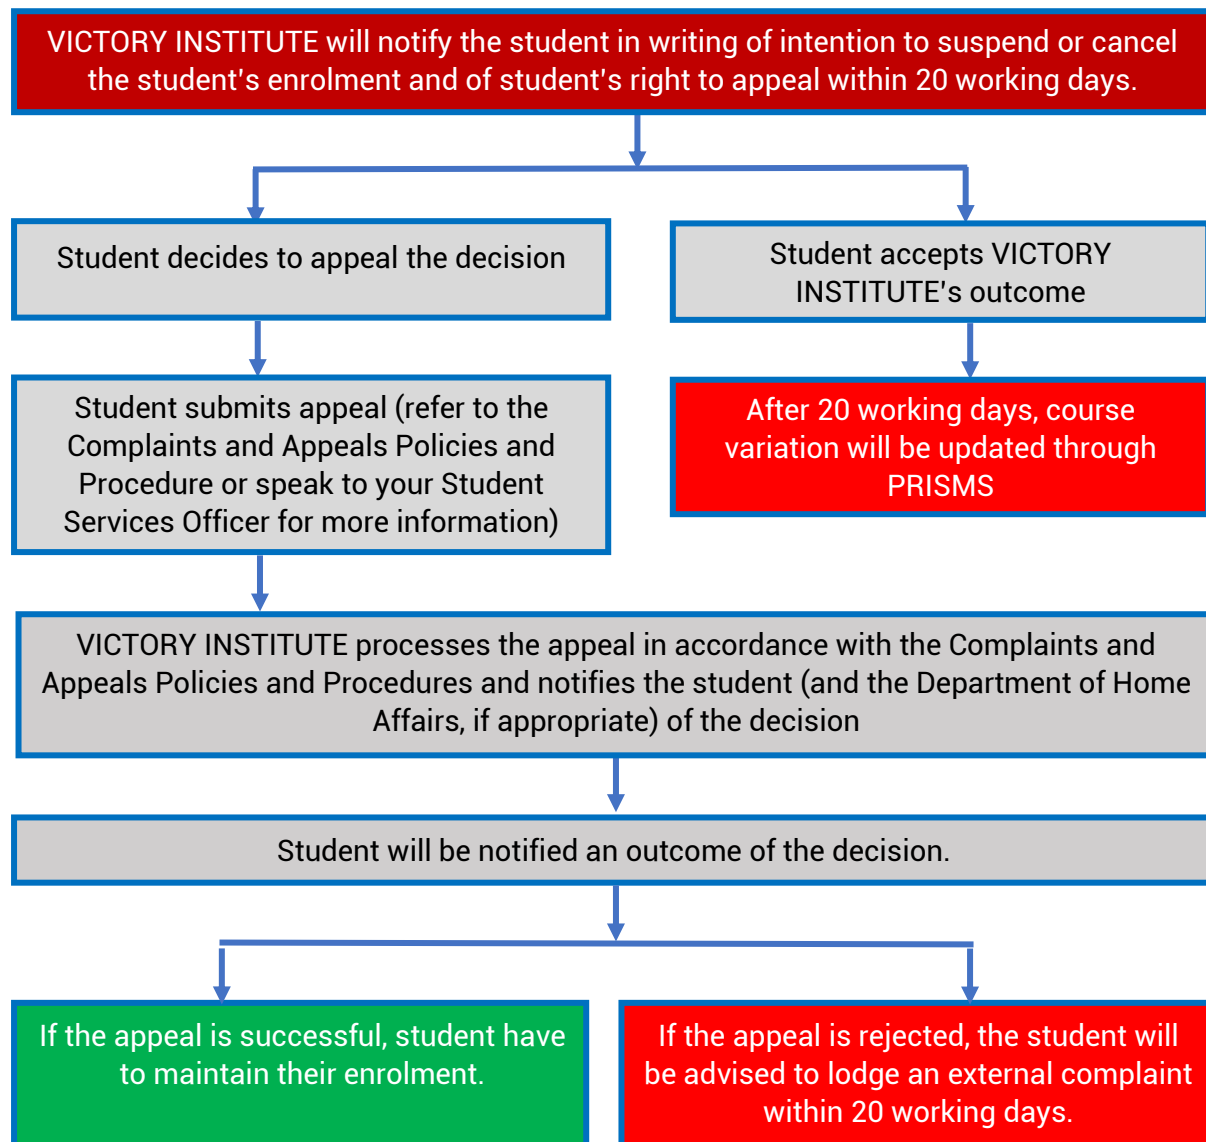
VICTORY INSTITUTE will notify the student in writing of intention to suspend or cancel the student's enrolment and of student's right to appeal within 20 working days.

Student decides to appeal the decision

Student accepts VICTORY INSTITUTE's outcome

Student submits appeal (refer to the Complaints and Appeals Policies and Procedure or speak to your Student Services Officer for more information)

After 20 working days, course variation will be updated through PRISMS

VICTORY INSTITUTE processes the appeal in accordance with the Complaints and Appeals Policies and Procedures and notifies the student (and the Department of Home Affairs, if appropriate) of the decision

Student will be notified an outcome of the decision.

If the appeal is successful, student have to maintain their enrolment.

If the appeal is rejected, the student will be advised to lodge an external complaint within 20 working days.